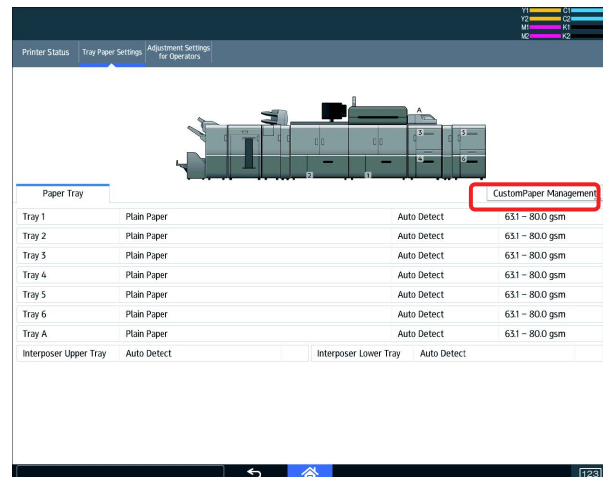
Y1 C1
Y2 C2
M1 K1
M2 K2

Printer Status | Tray Paper Settings | Adjustment Settings for Operators

A
3
5
4
6
2
1

Paper Tray

CustomPaper Management

| | | | |
|---|---|---|---|
| Tray 1 | Plain Paper | Auto Detect | 63.1 – 80.0 gsm |
| Tray 2 | Plain Paper | Auto Detect | 63.1 – 80.0 gsm |
| Tray 3 | Plain Paper | Auto Detect | 63.1 – 80.0 gsm |
| Tray 4 | Plain Paper | Auto Detect | 63.1 – 80.0 gsm |
| Tray 5 | Plain Paper | Auto Detect | 63.1 – 80.0 gsm |
| Tray 6 | Plain Paper | Auto Detect | 63.1 – 80.0 gsm |
| Tray A | Plain Paper | Auto Detect | 63.1 – 80.0 gsm |

| | | | |
|---|---|---|---|
| Interposer Upper Tray | Auto Detect | Interposer Lower Tray | Auto Detect |

123